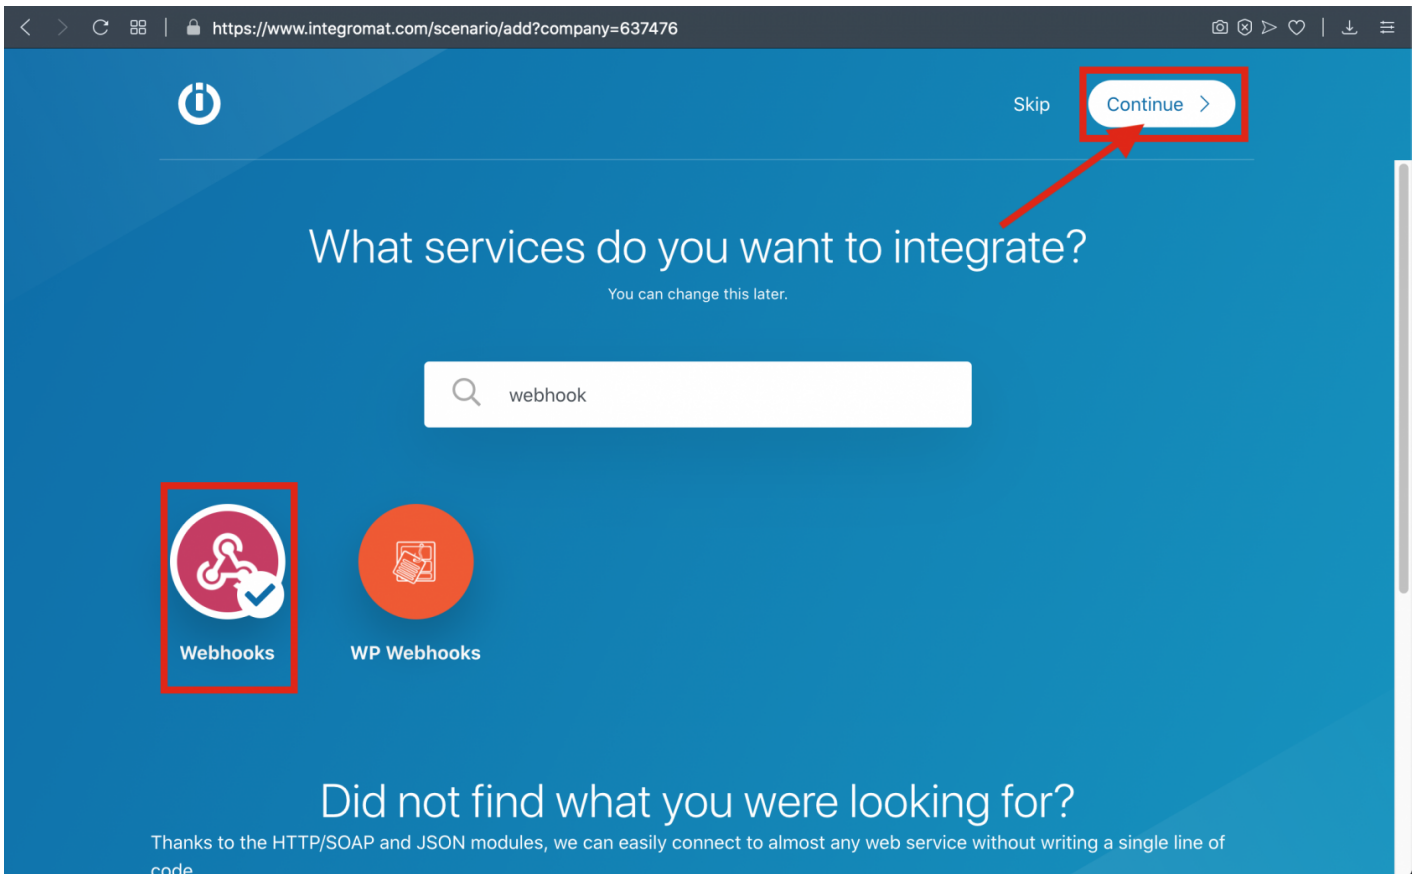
https://www.integromat.com/scenario/add?company=637476

Skip

Continue

What services do you want to integrate?

You can change this later.

webhook

Webhooks

WP Webhooks

Did not find what you were looking for?

Thanks to the HTTP/SOAP and JSON modules, we can easily connect to almost any web service without writing a single line of code.